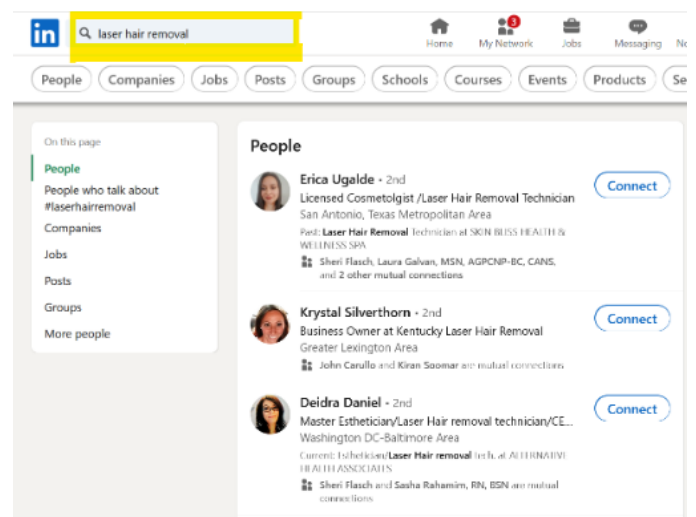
in

laser hair removal

Home
3
My Network
Jobs
Messaging
No

People
Companies
Jobs
Posts
Groups
Schools
Courses
Events
Products
Se

On this page
People
People who talk about #laserhairremoval
Companies
Jobs
Posts
Groups
More people

People

Erica Ugalde • 2nd
Licensed Cosmetolgist /Laser Hair Removal Technician
San Antonio, Texas Metropolitan Area
Past: Laser Hair Removal Technician at SKIN BLISS HEALTH & WELLNESS SPA
Sheri Flasch, Laura Galvan, MSN, AGPCNP-BC, CANS, and 2 other mutual connections
Connect

Krystal Silverthorn • 2nd
Business Owner at Kentucky Laser Hair Removal
Greater Lexington Area
John Carullo and Kiran Soomar are mutual connections
Connect

Deidra Daniel • 2nd
Master Esthetician/Laser Hair removal technician/CE...
Washington DC-Baltimore Area
Current: Esthetician/Laser Hair removal tech. at ALTERNATIVE HEALTH ASSOCIATES
Sheri Flasch and Sasha Rahamim, RN, BSN are mutual connections
Connect